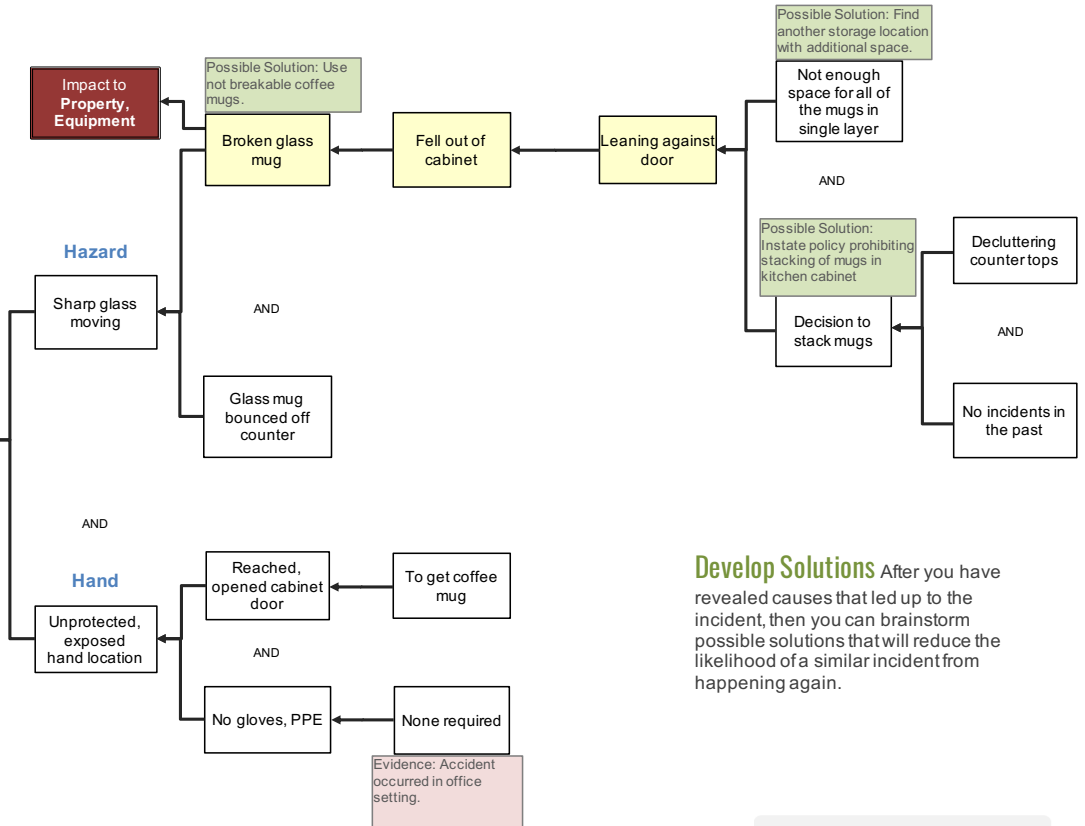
Possible Solution: Find another storage location with additional space.

Impact to **Property, Equipment**

Possible Solution: Use not breakable coffee mugs.

Broken glass mug

Fell out of cabinet

Leaning against door

Not enough space for all of the mugs in single layer

AND

Possible Solution: Instate policy prohibiting stacking of mugs in kitchen cabinet

Decluttering counter tops

Hazard

Sharp glass moving

AND

Decision to stack mugs

AND

No incidents in the past

Glass mug bounced off counter

AND

Hand

Reached, opened cabinet door

To get coffee mug

Unprotected, exposed hand location

AND

No gloves, PPE

None required

Evidence: Accident occurred in office setting.

Develop Solutions After you have revealed causes that led up to the incident, then you can brainstorm possible solutions that will reduce the likelihood of a similar incident from happening again.